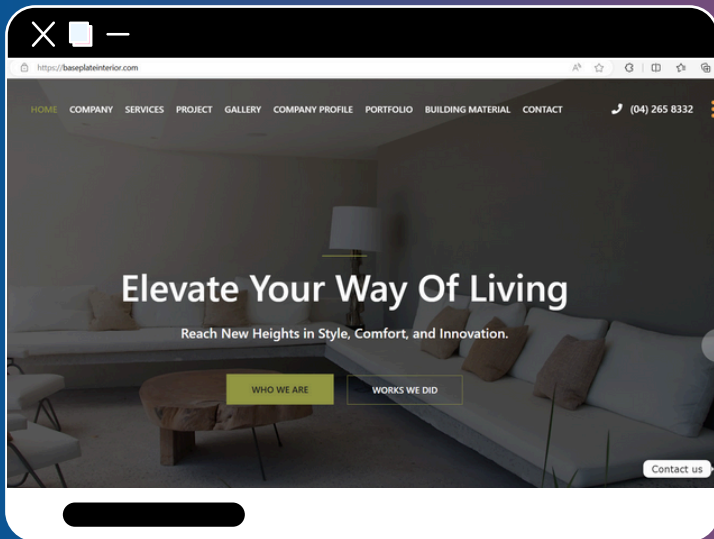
https://baseplateinterior.com

HOME COMPANY SERVICES PROJECT GALLERY COMPANY PROFILE PORTFOLIO BUILDING MATERIAL CONTACT

(04) 265 8332

Elevate Your Way Of Living

Reach New Heights in Style, Comfort, and Innovation.

WHO WE ARE

WORKS WE DID

Contact us